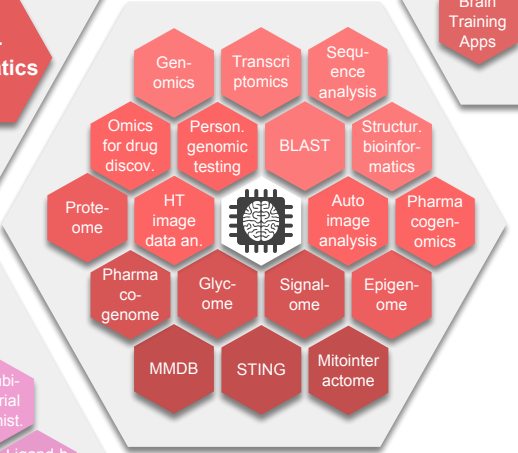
tics

Brain Training Apps

Genomics

Transcriptomics

Sequence analysis

Omics for drug discov.

Person. genomic testing

BLAST

Structur. bioinformatics

Proteome

HT image data an.

Auto image analysis

Pharmacogenomics

Pharma cogenome

Glycome

Signalome

Epigenome

MMDB

STING

Mitointeractome

bi-
rial
nist.

Ligand b